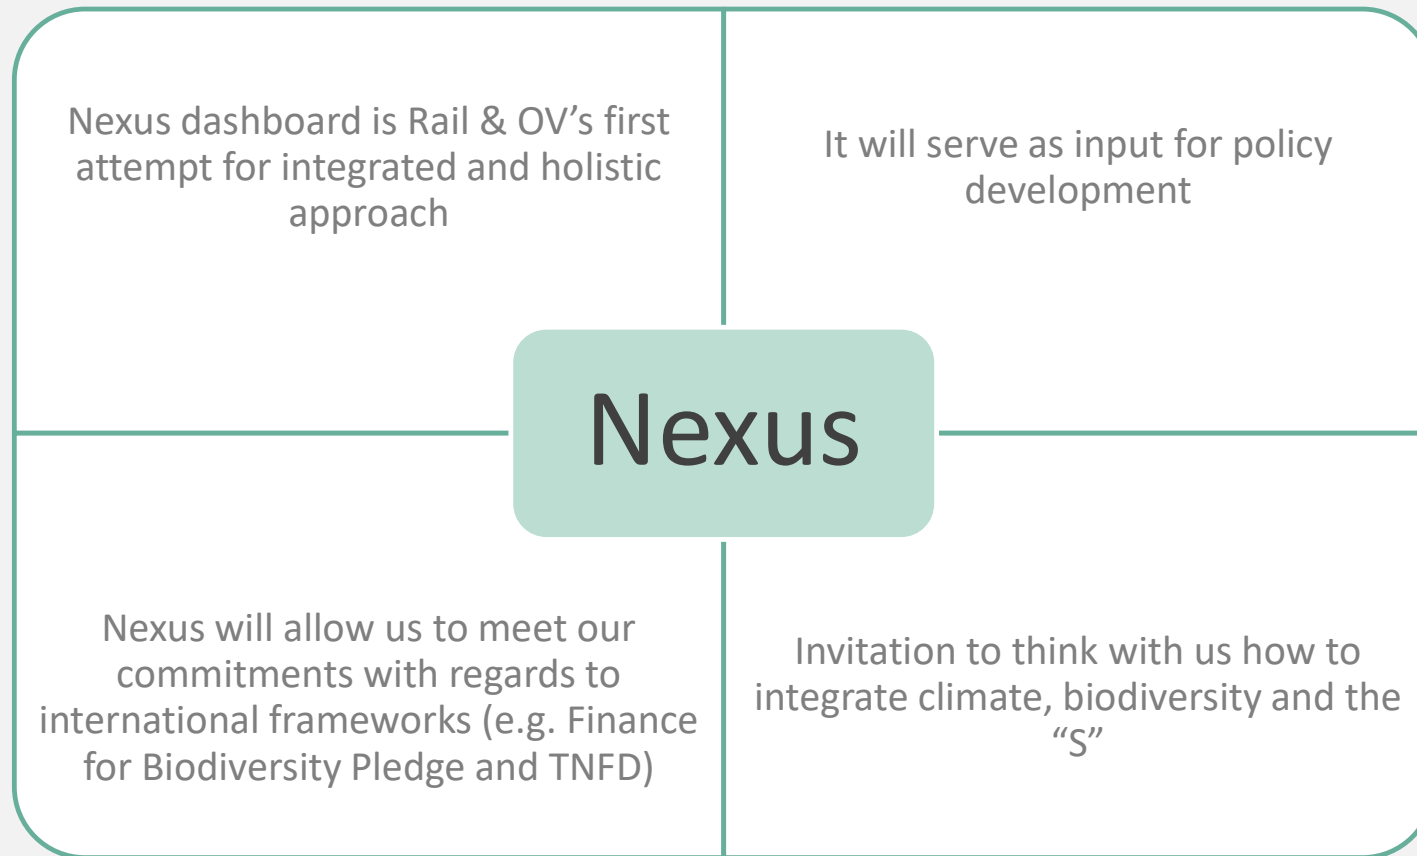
Nexus dashboard is Rail & OV’s first attempt for integrated and holistic approach

It will serve as input for policy development

Nexus

Nexus will allow us to meet our commitments with regards to international frameworks (e.g. Finance for Biodiversity Pledge and TNFD)

Invitation to think with us how to integrate climate, biodiversity and the “S”